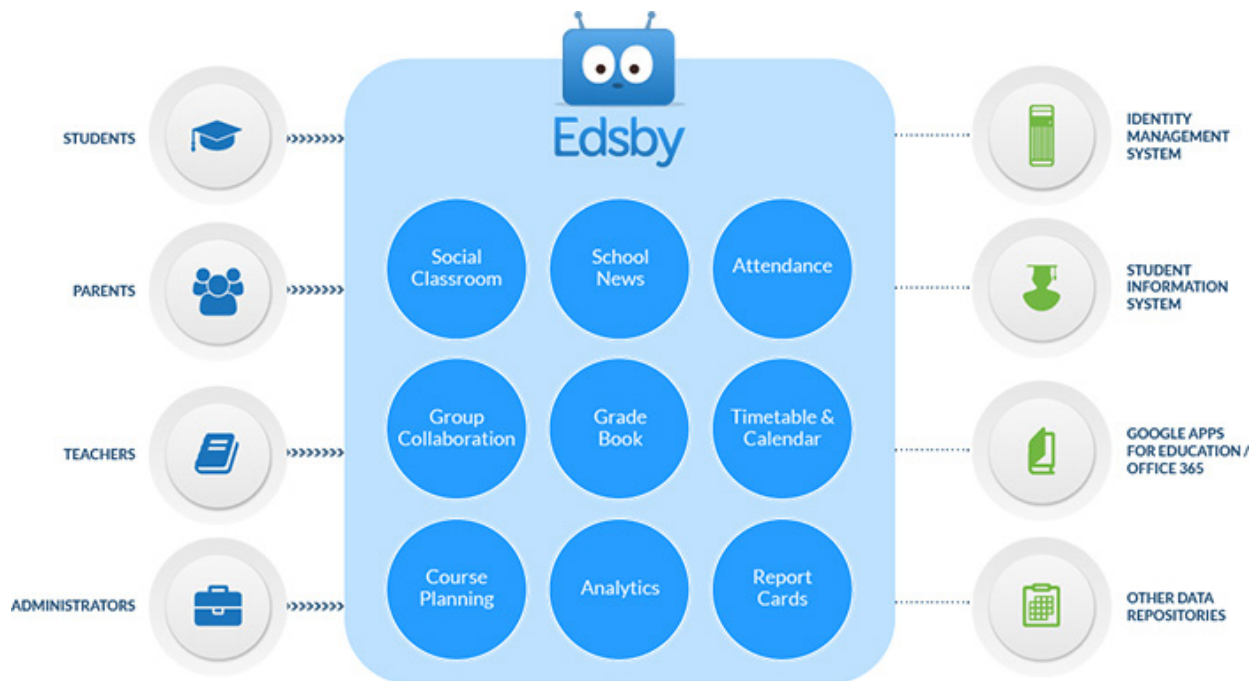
STUDENTS

PARENTS

TEACHERS

ADMINISTRATORS

Edsby

Social Classroom

School News

Attendance

Group Collaboration

Grade Book

Timetable & Calendar

Course Planning

Analytics

Report Cards

IDENTITY MANAGEMENT SYSTEM

STUDENT INFORMATION SYSTEM

GOOGLE APPS FOR EDUCATION / OFFICE 365

OTHER DATA REPOSITORIES